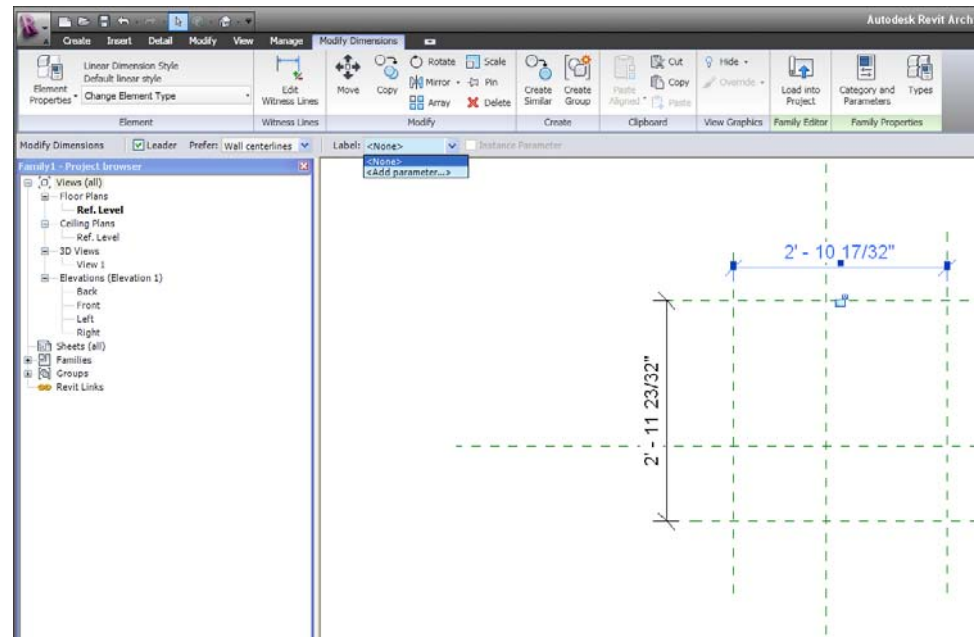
Autodesk Revit Arch

Create Insert Detail Modify View Manage Modify Dimensions

Linear Dimension Style
Default linear style
Element Properties
Change Element Type
Element

Edit Witness Lines
Witness Lines

Move Copy Rotate Mirror Array Scale Pin Delete
Modify

Create Similar Create Group
Create

Paste Aligned Cut Copy Paste
Clipboard

Hide Override
View Graphics

Load into Project
Family Editor

Category and Parameters Types
Family Properties

Modify Dimensions Leader Prefer: Wall centerlines Label: <None> Instance Parameter
<None>
<Add parameter...>

Family1 - Project Browser
Views (all)
Floor Plans
Ref. Level
Ceiling Plans
Ref. Level
3D Views
View 1
Elevations (Elevation 1)
Back
Front
Left
Right
Sheets (all)
Families
Groups
Revit Links

2' - 10 17/32"

2' - 11 23/32"